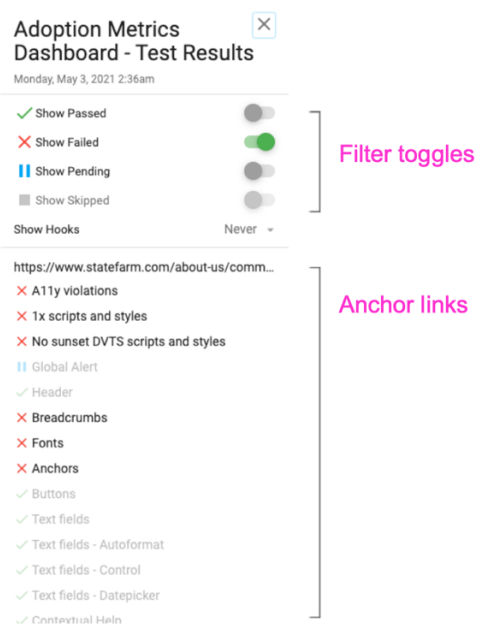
Adoption Metrics Dashboard - Test Results

Monday, May 3, 2021 2:36am

✓ Show Passed
✕ Show Failed
Show Pending
Show Skipped

Show Hooks Never

Filter toggles

https://www.statefarm.com/about-us/comm...
✕ A11y violations
✕ 1x scripts and styles
✕ No sunset DVTS scripts and styles
Global Alert
✓ Header
✕ Breadcrumbs
✕ Fonts
✕ Anchors
✓ Buttons
✓ Text fields
✓ Text fields - Autoformat
✓ Text fields - Control
✓ Text fields - Datepicker
✓ Contextual Help

Anchor links